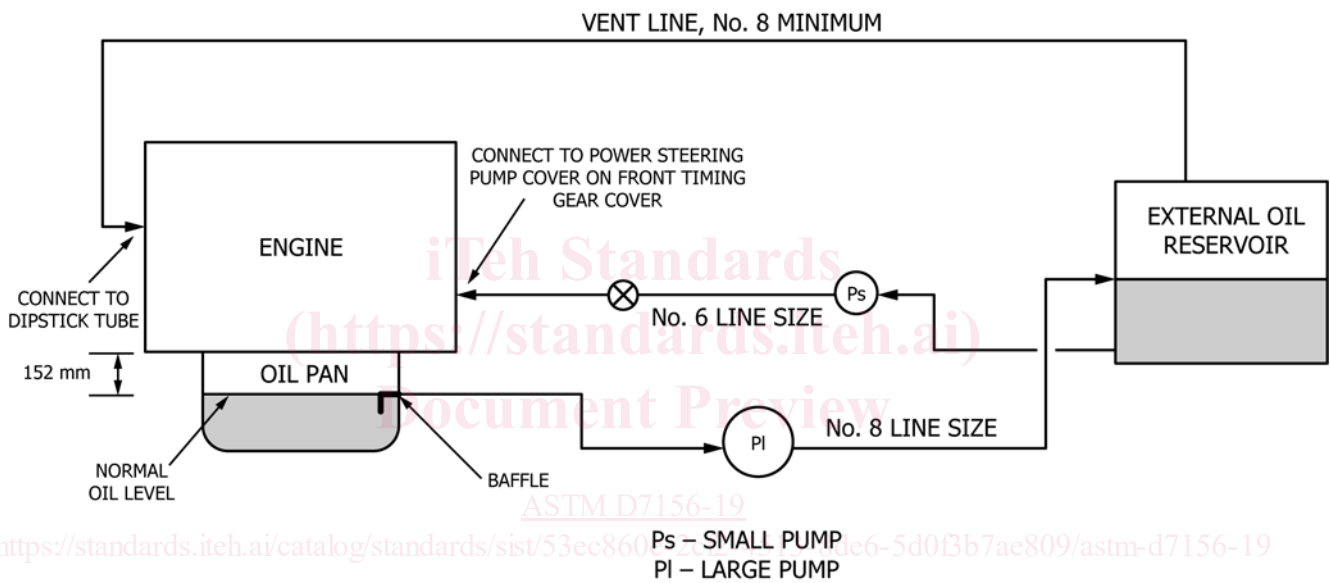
VENT LINE, No. 8 MINIMUM

CONNECT TO POWER STEERING PUMP COVER ON FRONT TIMING GEAR COVER

EXTERNAL OIL RESERVOIR

ENGINE

iTeh Standards

Ps

CONNECT TO DIPSTICK TUBE

No. 6 LINE SIZE

(https://standards.iteh.ai)

152 mm

OIL PAN

Document Preview

Pl

No. 8 LINE SIZE

NORMAL OIL LEVEL

BAFFLE

ASTM D7156-19

https://standards.iteh.ai/catalog/standards/sist/53ec860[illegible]-5d0f3b7ae809/astm-d7156-19

Ps – SMALL PUMP
Pl – LARGE PUMP